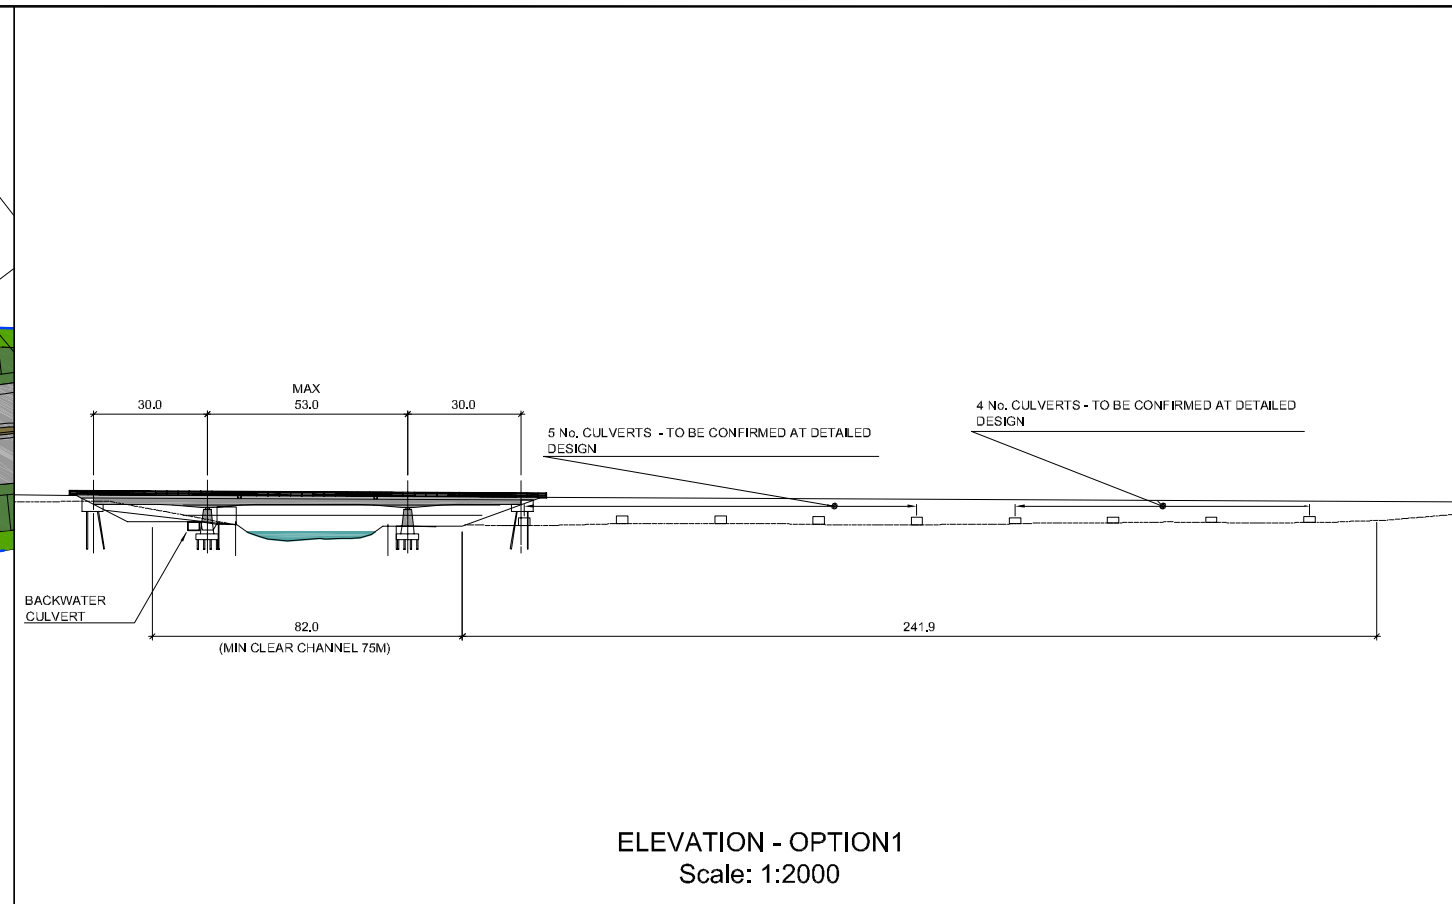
MAX

30.0

53.0

30.0

5 No. CULVERTS - TO BE CONFIRMED AT DETAILED DESIGN

4 No. CULVERTS - TO BE CONFIRMED AT DETAILED DESIGN

BACKWATER CULVERT

82.0

(MIN CLEAR CHANNEL 75M)

241.9

ELEVATION - OPTION1
Scale: 1:2000